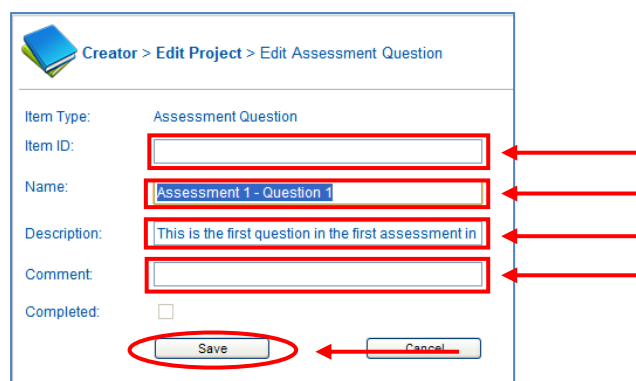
Creator > Edit Project > Edit Assessment Question

Item Type: Assessment Question

Item ID:

Name: Assessment 1 - Question 1

Description: This is the first question in the first assessment in

Comment:

Completed:

Save

Cancel